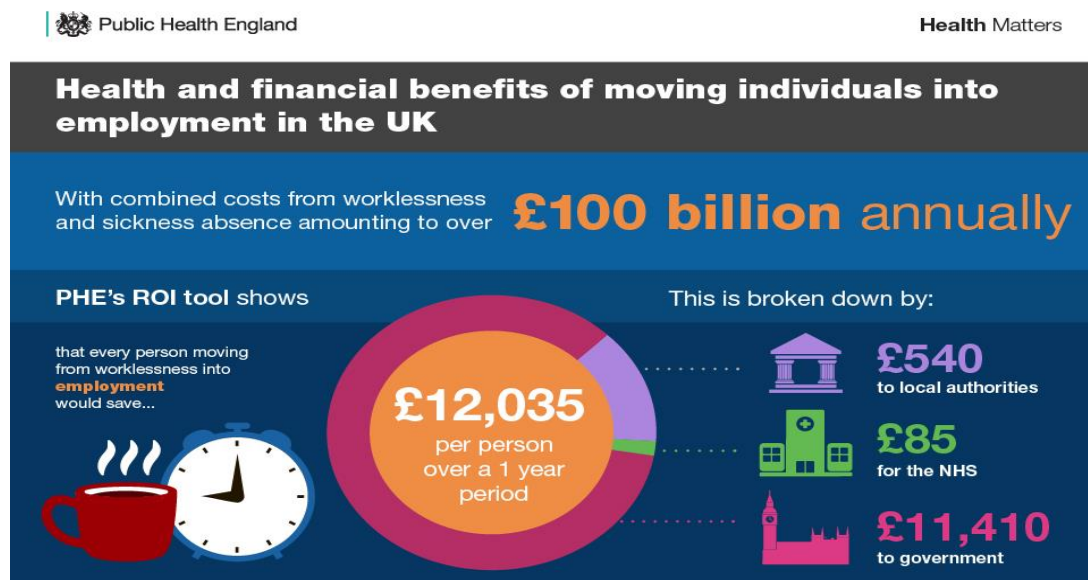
Public Health England

Health Matters

Health and financial benefits of moving individuals into employment in the UK

With combined costs from worklessness and sickness absence amounting to over £100 billion annually

PHE's ROI tool shows

that every person moving from worklessness into employment would save...

£12,035 per person over a 1 year period

This is broken down by:

£540 to local authorities

£85 for the NHS

£11,410 to government